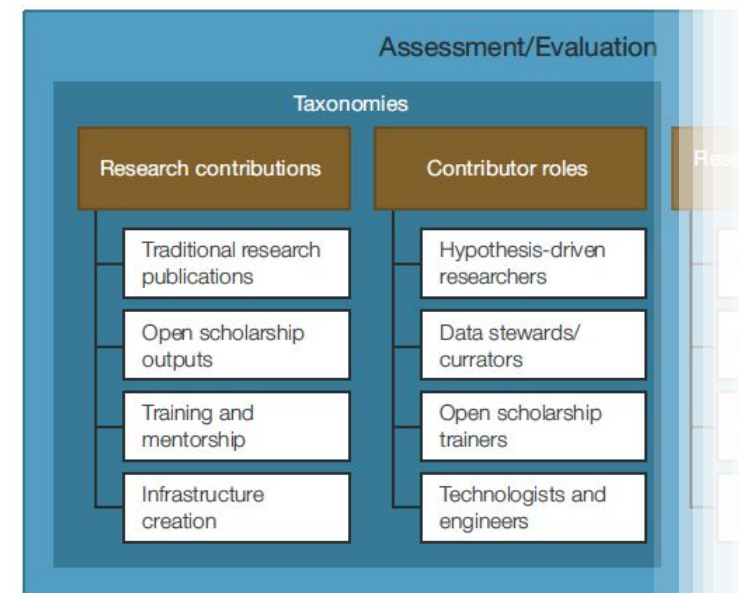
Assessment/Evaluation

Taxonomies

Research contributions

Traditional research publications

Open scholarship outputs

Training and mentorship

Infrastructure creation

Contributor roles

Hypothesis-driven researchers

Data stewards/ currators

Open scholarship trainers

Technologists and engineers

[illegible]